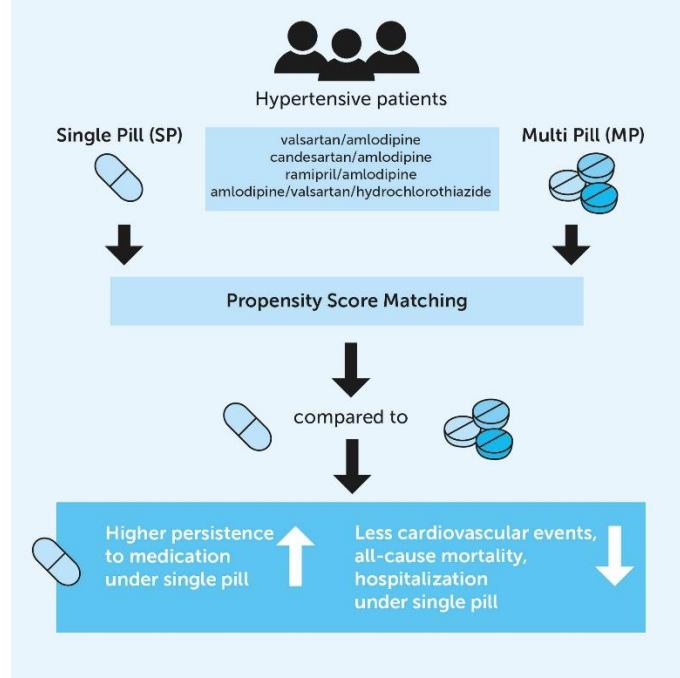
Hypertensive patients

Single Pill (SP)

valsartan/amlodipine
candesartan/amlodipine
ramipril/amlodipine
amlodipine/valsartan/hydrochlorothiazide

Multi Pill (MP)

Propensity Score Matching

compared to

Higher persistence to medication under single pill

Less cardiovascular events, all-cause mortality, hospitalization under single pill